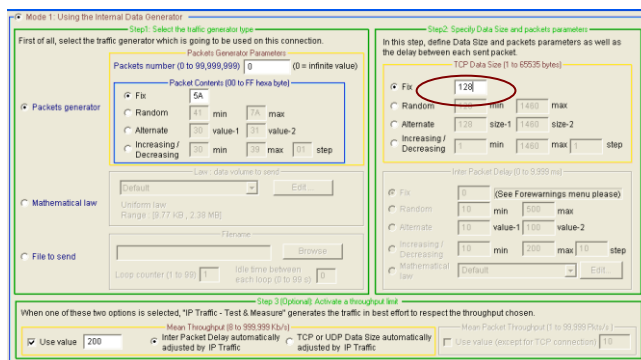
Mode 1: Using the Internal Data Generator

Step1: Select the traffic generator type

First of all, select the traffic generator which is going to be used on this connection.

Packets Generator Parameters

Packets number (0 to 99,999,999) 0 (0 = infinite value)

Packet Contents (00 to FF hexa byte)

Packets generator

Fix 5A

Random 41 min 7A max

Alternate 30 value-1 31 value-2

Increasing / Decreasing 30 min 39 max 01 step

Law : data volume to send

Default Edit...

Mathematical law

Uniform law

Range : [8.77 KB ; 2.38 MB]

Filename

File to send

Browse

Loop counter (1 to 99) 1 Idle time between each loop (0 to 99 s) 0

Step2: Specify Data Size and packets parameters

In this step, define Data Size and packets parameters as well as the delay between each sent packet.

TCP Data Size (1 to 65535 bytes)

Fix 128

Random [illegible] min 1460 max

Alternate 128 size-1 1460 size-2

Increasing / Decreasing 1 min 1460 max 1 step

Inter Packet Delay (0 to 9,999 ms)

Fix 0 (See Forewarnings menu please)

Random 10 min 500 max

Alternate 10 value-1 100 value-2

Increasing / Decreasing 10 min 200 max 10 step

Mathematical law Default Edit...

Step 3 (Optional): Activate a throughput limit

When one of these two options is selected, "IP Traffic - Test & Measure" generates the traffic in best effort to respect the throughput chosen.

Mean Throughput (8 to 999,999 Kb/s)

Use value 200

Inter Packet Delay automatically adjusted by IP Traffic

TCP or UDP Data Size automatically adjusted by IP Traffic

Mean Packet Throughput (1 to 99,999 Pkts/s)

Use value (except for TCP connection) 10